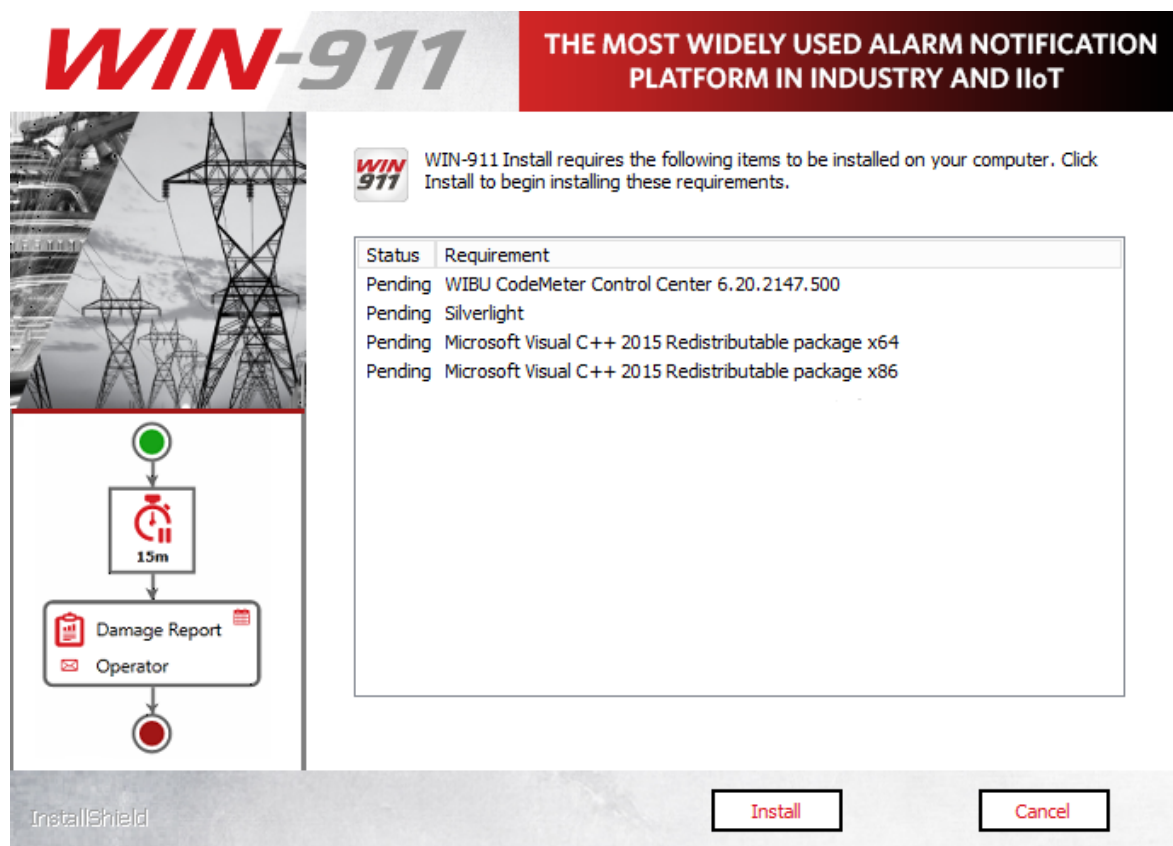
WIN-911

THE MOST WIDELY USED ALARM NOTIFICATION PLATFORM IN INDUSTRY AND IIoT

WIN 911

WIN-911 Install requires the following items to be installed on your computer. Click Install to begin installing these requirements.

| Status | Requirement |
|---|---|
| Pending | WIBU CodeMeter Control Center 6.20.2147.500 |
| Pending | Silverlight |
| Pending | Microsoft Visual C++ 2015 Redistributable package x64 |
| Pending | Microsoft Visual C++ 2015 Redistributable package x86 |

15m

Damage Report

Operator

InstallShield

Install

Cancel